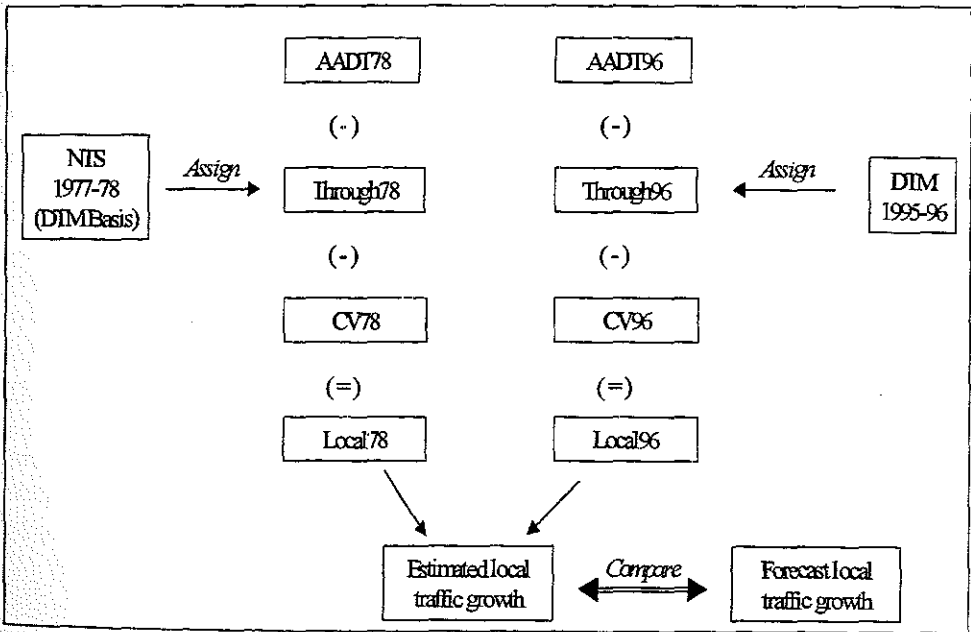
AADT78

AADT96

NIS 1977-78 (DIM Basis)

Assign

(-)

(-)

Assign

DIM 1995-96

Through78

Through96

(-)

(-)

CV78

CV96

(=)

(=)

Local78

Local96

Estimated local traffic growth

Compare

Forecast local traffic growth